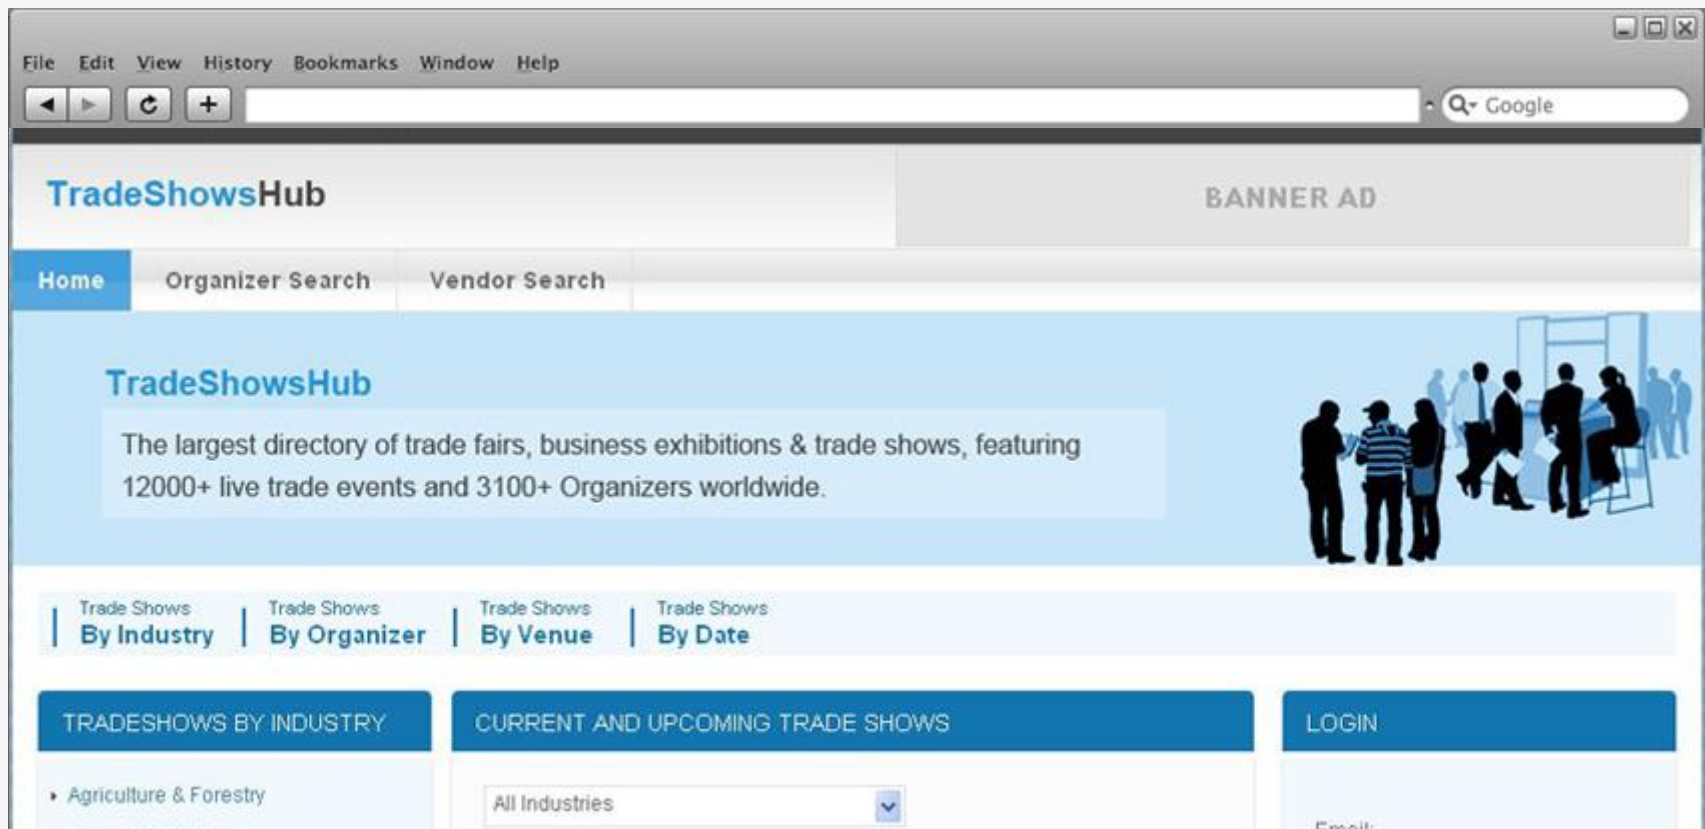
File Edit View History Bookmarks Window Help

Google

TradeShowsHub

BANNER AD

Home Organizer Search Vendor Search

TradeShowsHub

The largest directory of trade fairs, business exhibitions & trade shows, featuring 12000+ live trade events and 3100+ Organizers worldwide.

Trade Shows By Industry | Trade Shows By Organizer | Trade Shows By Venue | Trade Shows By Date

TRADESHOWS BY INDUSTRY

CURRENT AND UPCOMING TRADE SHOWS

LOGIN

Agriculture & Forestry

All Industries

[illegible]